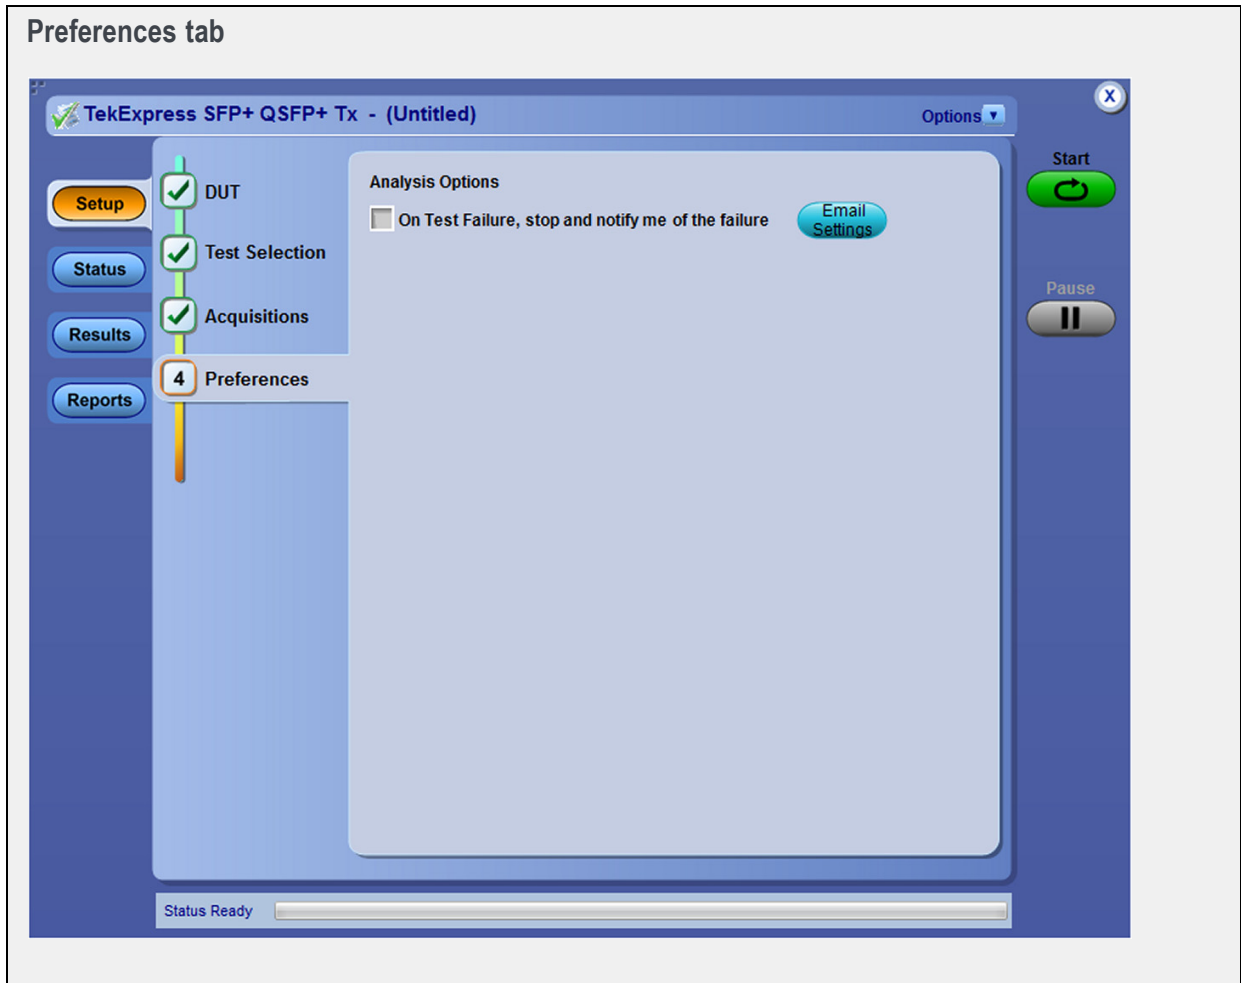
Preferences tab

TekExpress SFP+ QSFP+ Tx - (Untitled)

Options

X

Setup

Status

Results

Reports

DUT

Test Selection

Acquisitions

4 Preferences

Analysis Options

On Test Failure, stop and notify me of the failure

Email Settings

Start

Pause

Status Ready